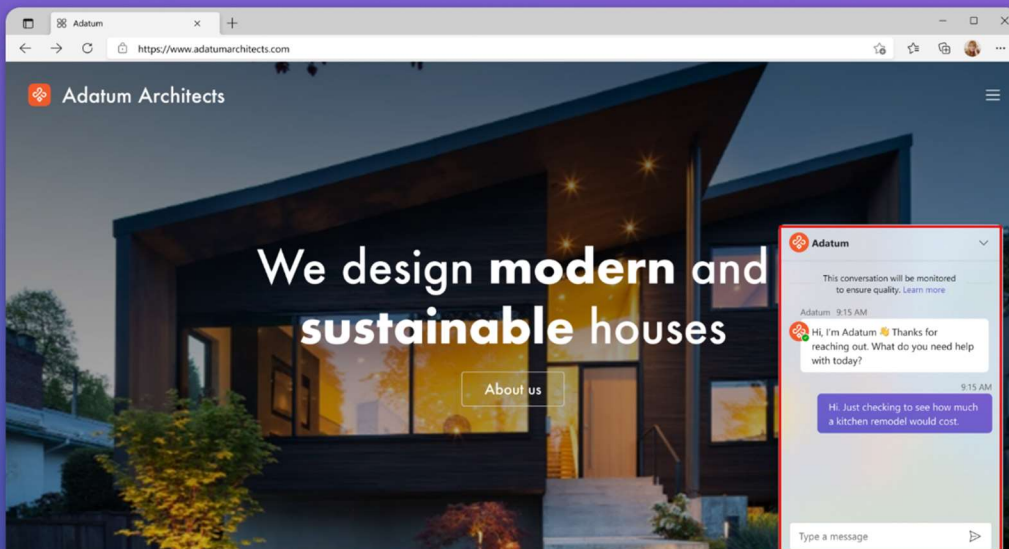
Adatum

https://www.adatumarchitects.com

Adatum Architects

We design **modern** and **sustainable** houses

About us

Adatum

This conversation will be monitored to ensure quality. Learn more

Adatum 9:15 AM

Hi, I'm Adatum 👋 Thanks for reaching out. What do you need help with today?

9:15 AM

Hi. Just checking to see how much a kitchen remodel would cost.

Type a message